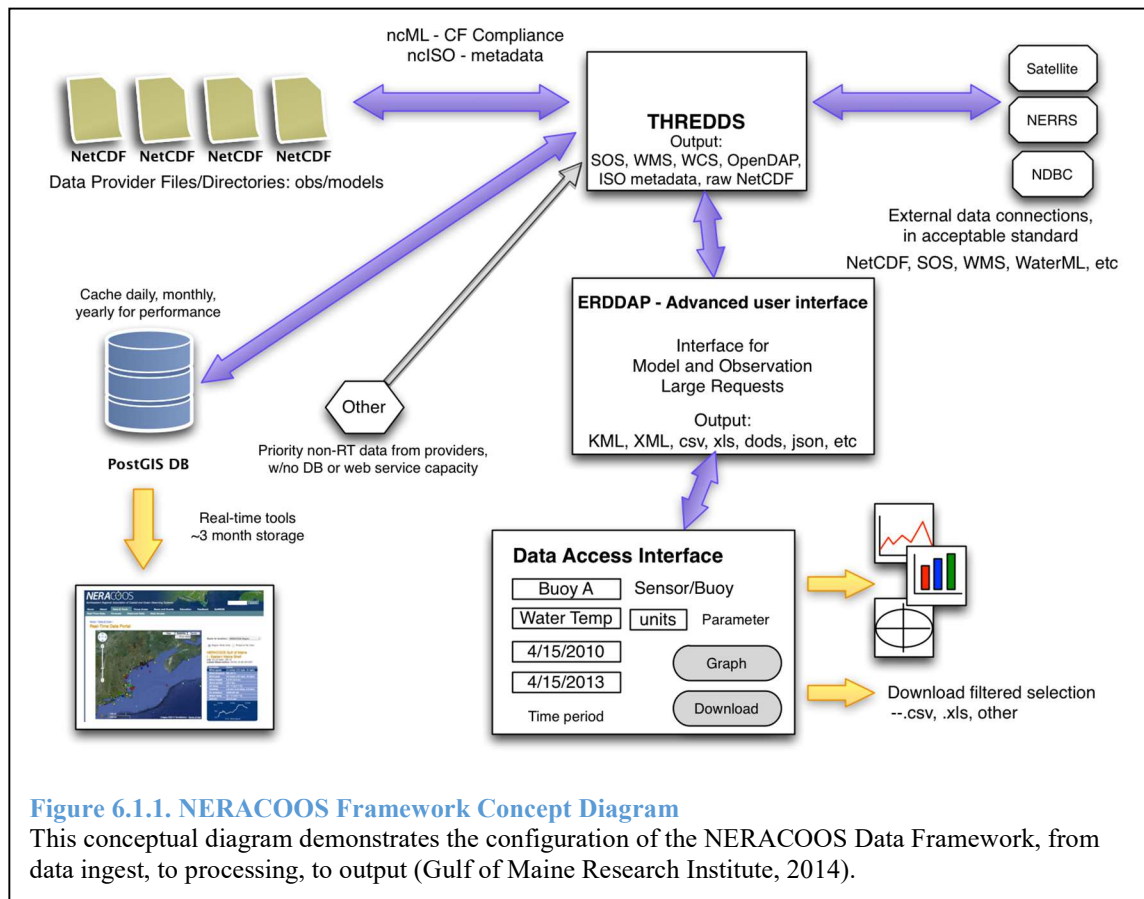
ncML - CF Compliance
ncISO - metadata

NetCDF NetCDF NetCDF NetCDF

Data Provider Files/Directories: obs/models

THREDDS
Output:
SOS, WMS, WCS, OpenDAP,
ISO metadata, raw NetCDF

Satellite

NERRS

NDBC

External data connections,
in acceptable standard

NetCDF, SOS, WMS, WaterML, etc

Cache daily, monthly,
yearly for performance

PostGIS DB

Other

Priority non-RT data from providers,
w/no DB or web service capacity

ERDDAP - Advanced user interface

Interface for
Model and Observation
Large Requests

Output:
KML, XML, csv, xls, dods, json, etc

Real-time tools
~3 month storage

NERACOOS

Real-Time Data Portal

Data Access Interface

Buoy A Sensor/Buoy

Water Temp units Parameter

4/15/2010

4/15/2013

Graph

Download

Time period

Download filtered selection
--.csv, .xls, other

Figure 6.1.1. NERACOOS Framework Concept Diagram
This conceptual diagram demonstrates the configuration of the NERACOOS Data Framework, from data ingest, to processing, to output (Gulf of Maine Research Institute, 2014).